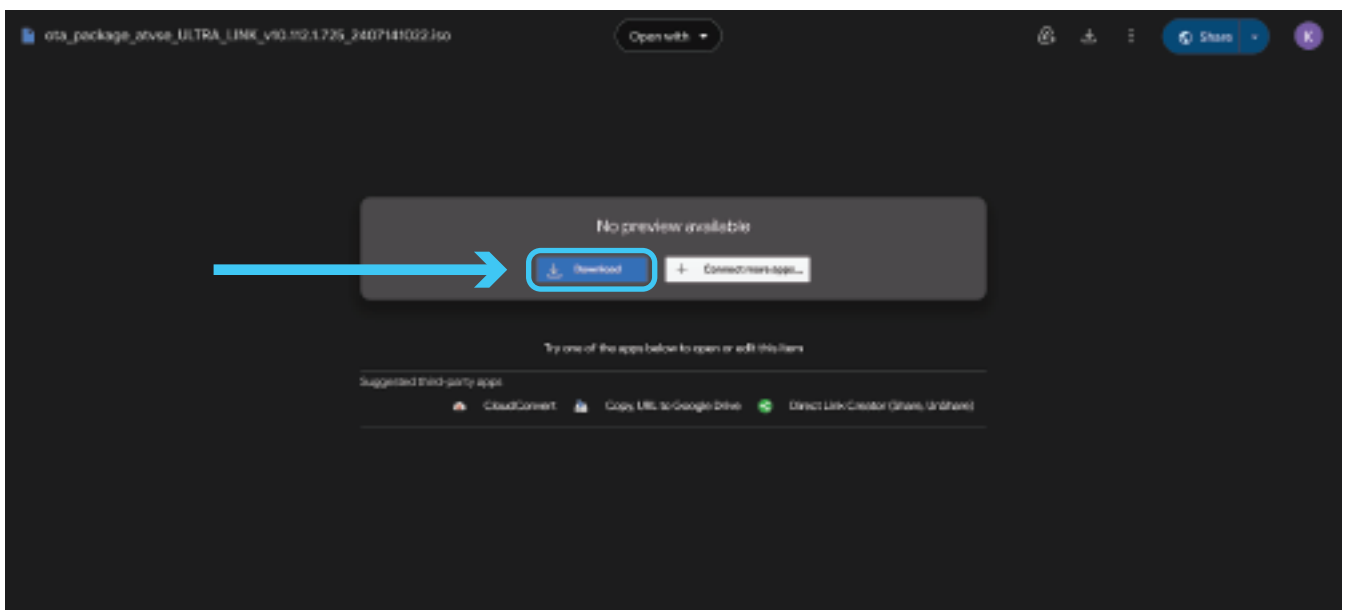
ota_package_atvse_ULTRA_LINK_v10.112.1.725_2407141032.iso

Open with

Share

K

No preview available

Download

+ Connect more apps...

Try one of the apps below to open or edit this item

Suggested third-party apps

CloudConvert

Copy, URL to Google Drive

Direct Link Creator (Share, UnShare)